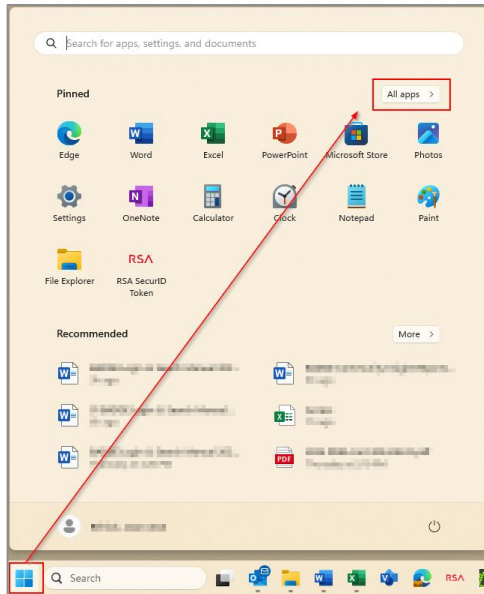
Search for apps, settings, and documents

Pinned

All apps >

Edge
Word
Excel
PowerPoint
Microsoft Store
Photos
Settings
OneNote
Calculator
Clock
Notepad
Paint
File Explorer
RSA SecurID Token

Recommended

More >

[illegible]
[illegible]
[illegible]
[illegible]
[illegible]
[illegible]

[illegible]

Search

RSA